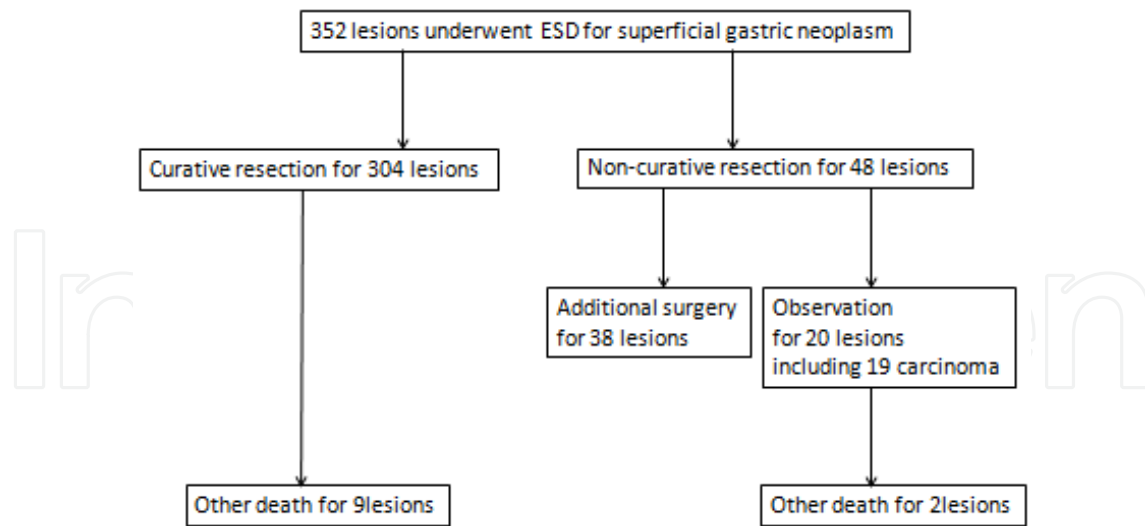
352 lesions underwent ESD for superficial gastric neoplasm

Curative resection for 304 lesions

Non-curative resection for 48 lesions

Additional surgery for 38 lesions

Observation for 20 lesions including 19 carcinoma

Other death for 9lesions

Other death for 2lesions